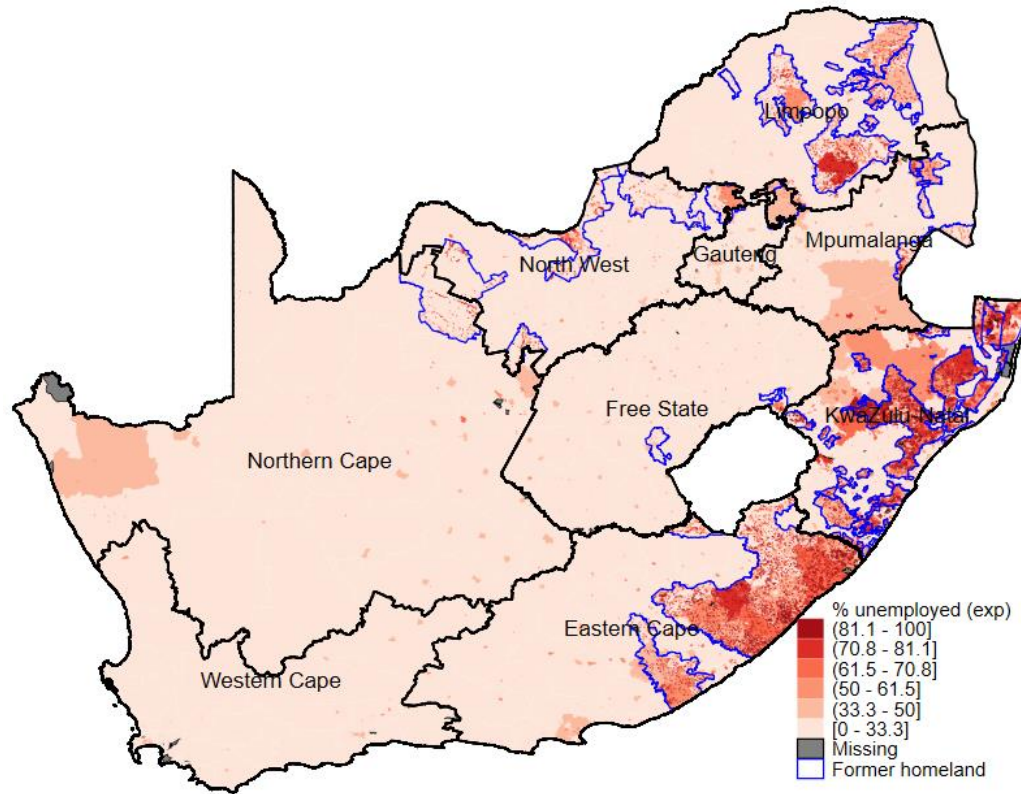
Limpopo

Mpumalanga

North West

Gauteng

Free State

KwaZulu-Natal

Northern Cape

Eastern Cape

Western Cape

% unemployed (exp)
(81.1 - 100]
(70.8 - 81.1]
(61.5 - 70.8]
(50 - 61.5]
(33.3 - 50]
[0 - 33.3]
Missing
Former homeland